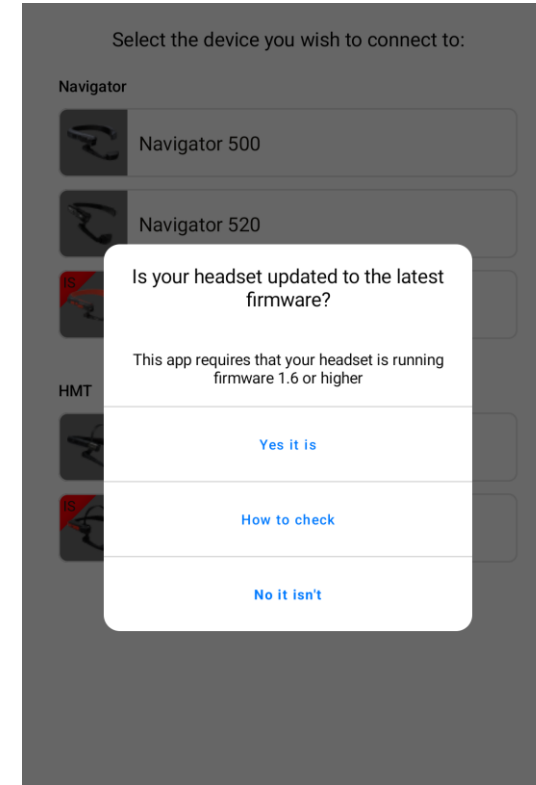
Select the device you wish to connect to:

Navigator

Navigator 500

Navigator 520

IS

HMT

IS

Is your headset updated to the latest firmware?

This app requires that your headset is running firmware 1.6 or higher

Yes it is

How to check

No it isn't